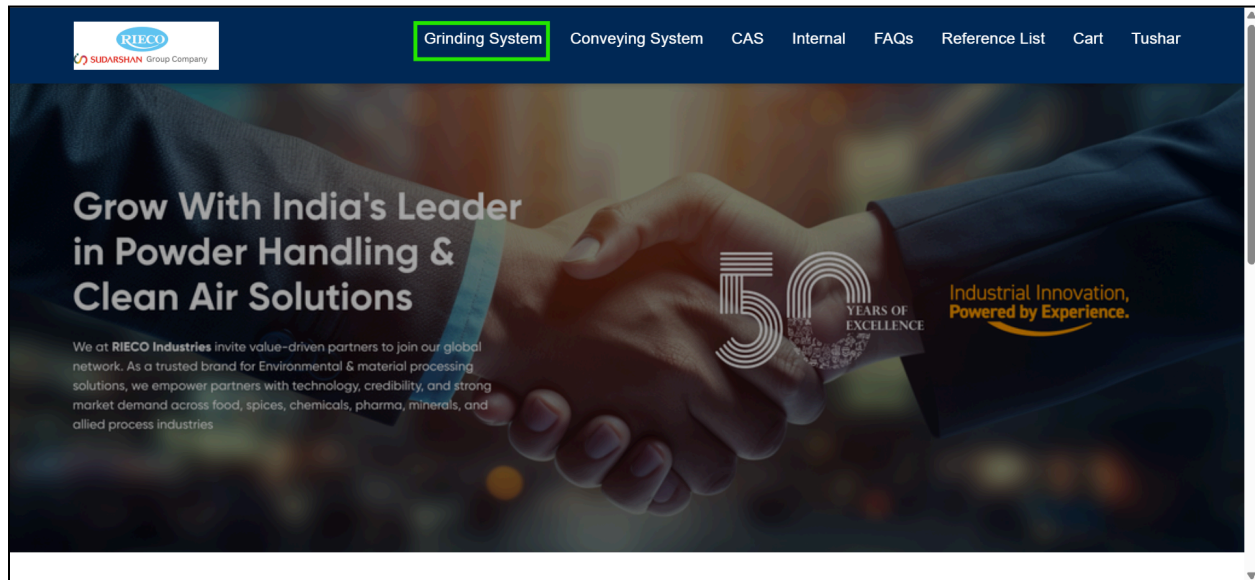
RIECO
SUDARSHAN Group Company

Grinding System Conveying System CAS Internal FAQs Reference List Cart Tushar

Grow With India's Leader in Powder Handling & Clean Air Solutions

We at RIECO Industries invite value-driven partners to join our global network. As a trusted brand for Environmental & material processing solutions, we empower partners with technology, credibility, and strong market demand across food, spices, chemicals, pharma, minerals, and allied process industries

50 YEARS OF EXCELLENCE

Industrial Innovation, Powered by Experience.